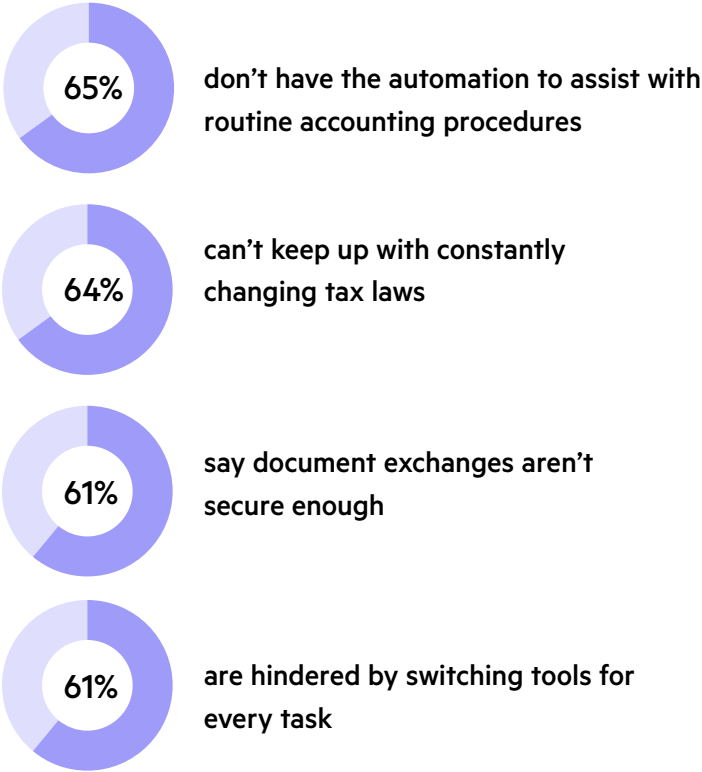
65%

don’t have the automation to assist with routine accounting procedures

64%

can’t keep up with constantly changing tax laws

61%

say document exchanges aren’t secure enough

61%

are hindered by switching tools for every task